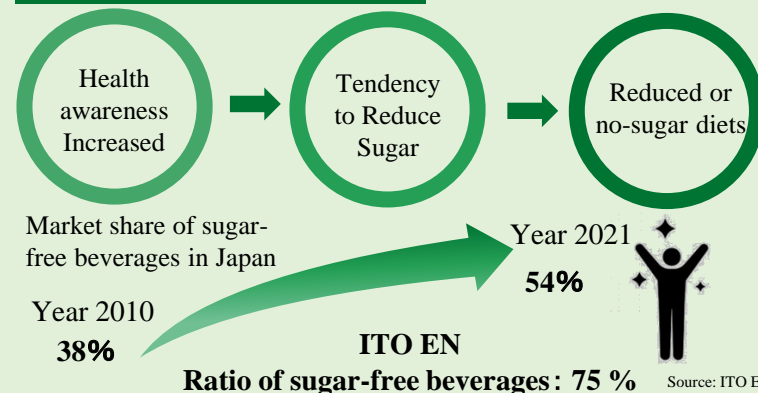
Health awareness Increased

Tendency to Reduce Sugar

Reduced or no-sugar diets

Market share of sugar-free beverages in Japan

Year 2010
38%

Year 2021
54%

ITO EN
Ratio of sugar-free beverages: 75 %

Source: ITO E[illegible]